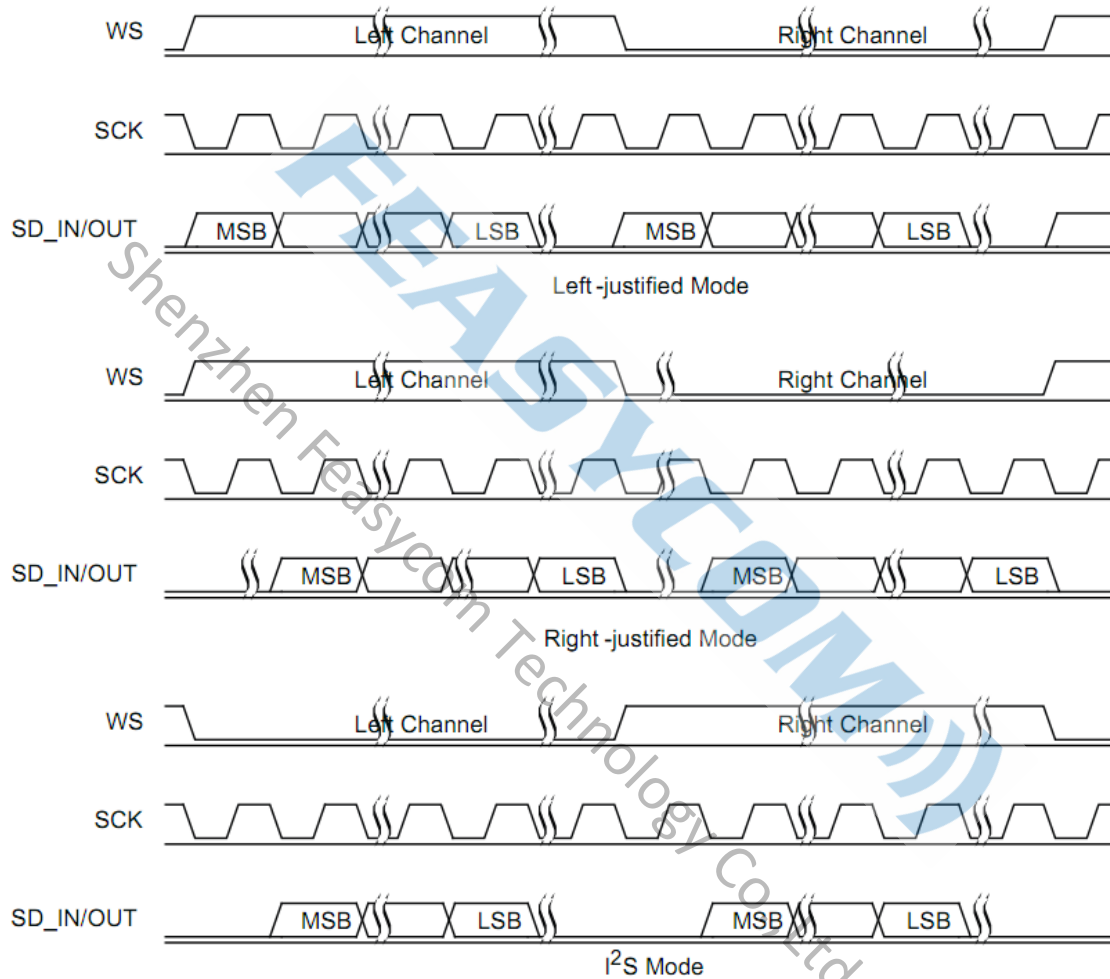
WS
Left Channel
Right Channel

SCK

SD_IN/OUT
MSB
LSB
MSB
LSB

Left -justified Mode

WS
Left Channel
Right Channel

SCK

SD_IN/OUT
MSB
LSB
MSB
LSB

Right -justified Mode

WS
Left Channel
Right Channel

SCK

SD_IN/OUT
MSB
LSB
MSB
LSB

$I^2S$ Mode

FEASYCOM

Shenzhen Feasycom Technology Co.,Ltd